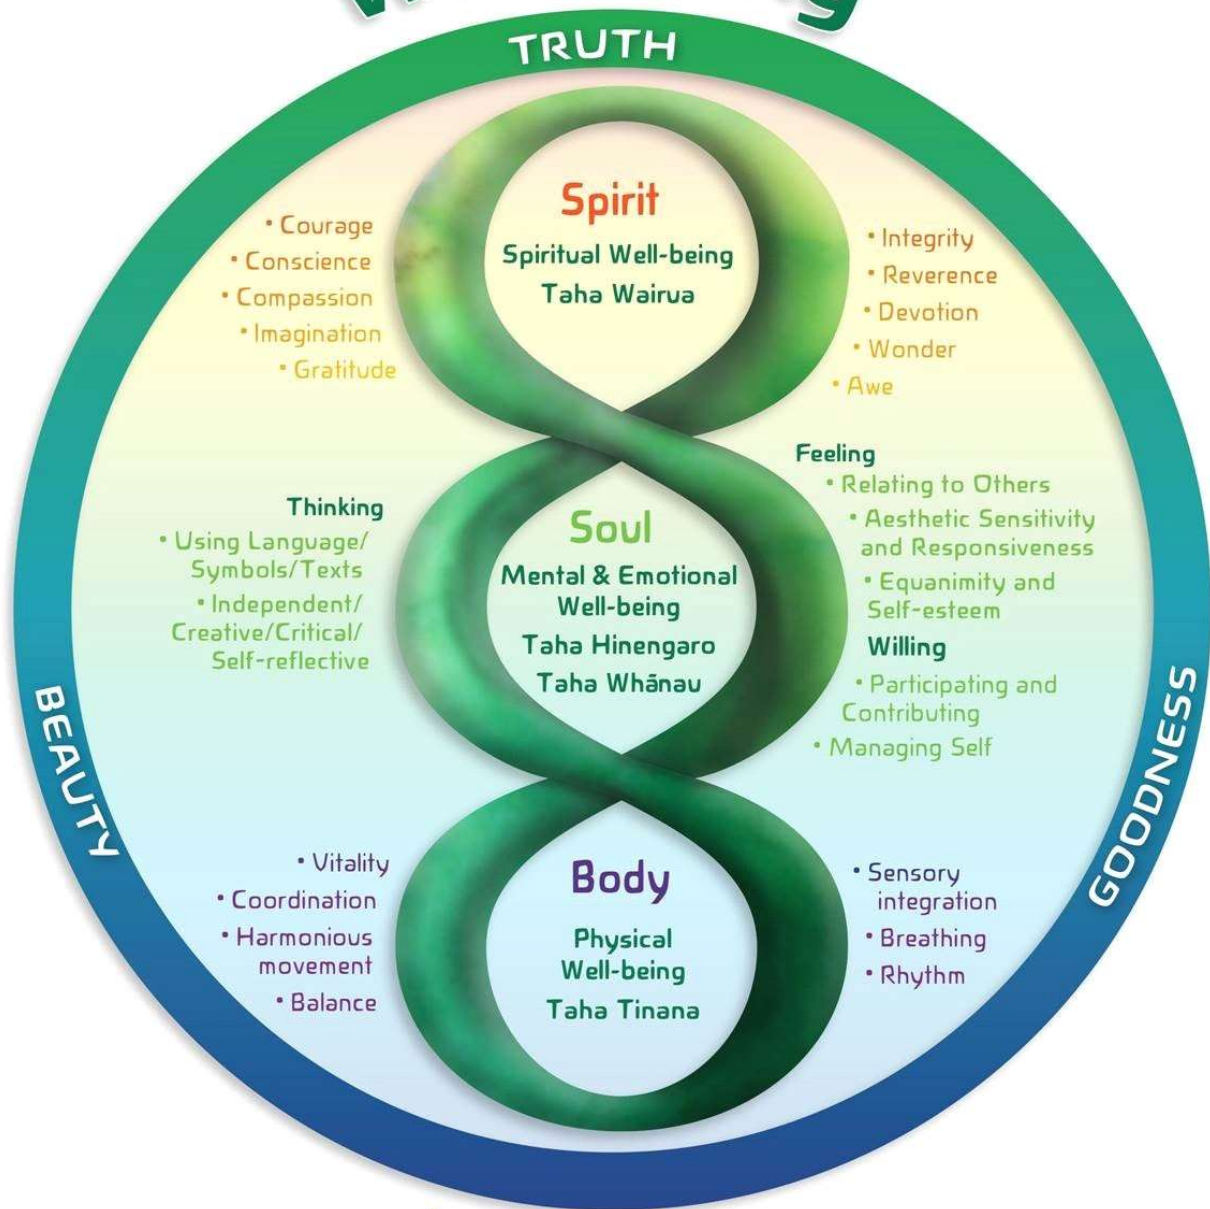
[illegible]

TRUTH

Spirit
Spiritual Well-being
Taha Wairua

• Courage
• Conscience
• Compassion
• Imagination
• Gratitude

• Integrity
• Reverence
• Devotion
• Wonder
• Awe

Thinking
• Using Language/ Symbols/Texts
• Independent/ Creative/Critical/ Self-reflective

Soul
Mental & Emotional Well-being
Taha Hinengaro
Taha Whānau

Feeling
• Relating to Others
• Aesthetic Sensitivity and Responsiveness
• Equanimity and Self-esteem
Willing
• Participating and Contributing
• Managing Self

BEAUTY

GOODNESS

• Vitality
• Coordination
• Harmonious movement
• Balance

Body
Physical Well-being
Taha Tinana

• Sensory integration
• Breathing
• Rhythm